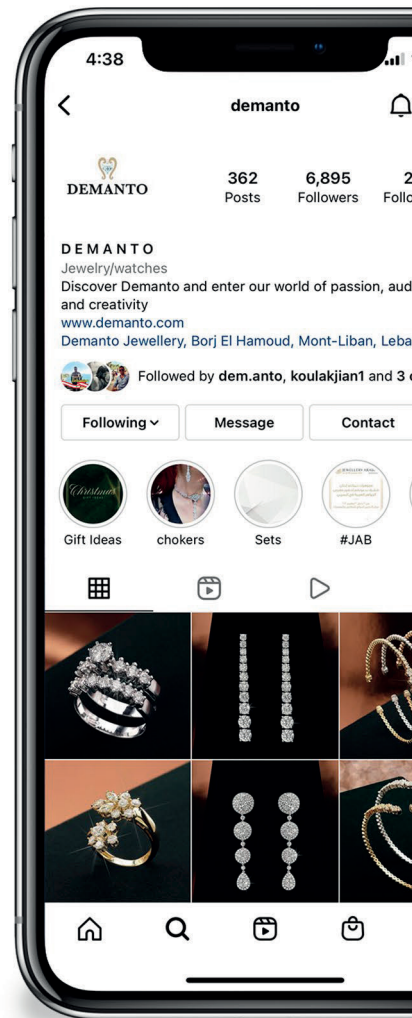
4:38

demanto

DEMANTO

362
Posts

6,895
Followers

2
Follo

DEMANTO
Jewelry/watches
Discover Demanto and enter our world of passion, aud and creativity
www.demanto.com
Demanto Jewellery, Borj El Hamoud, Mont-Liban, Leba

Followed by dem.anto, koulakjian1 and 3

Following
Message
Contact

Christmas

Gift Ideas
chokers
Sets
#JAB